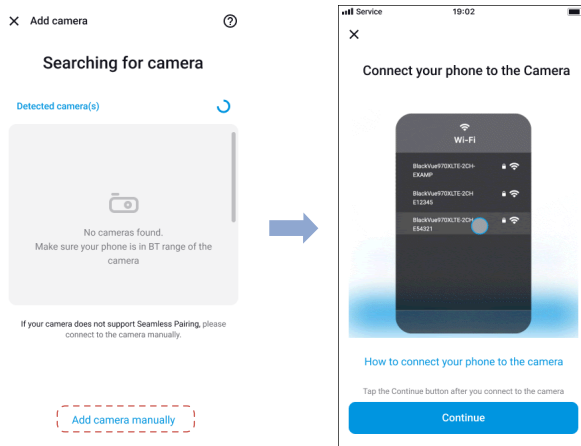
× Add camera ?

Searching for camera

Detected camera(s)

No cameras found.
Make sure your phone is in BT range of the camera

If your camera does not support Seamless Pairing, please connect to the camera manually.

Add camera manually

Service 19:02

×

Connect your phone to the Camera

Wi-Fi

BlackVue970XLTE-2CH-EXAMP

BlackVue970XLTE-2CH E12345

BlackVue970XLTE-2CH E54321

How to connect your phone to the camera

Tap the Continue button after you connect to the camera

Continue